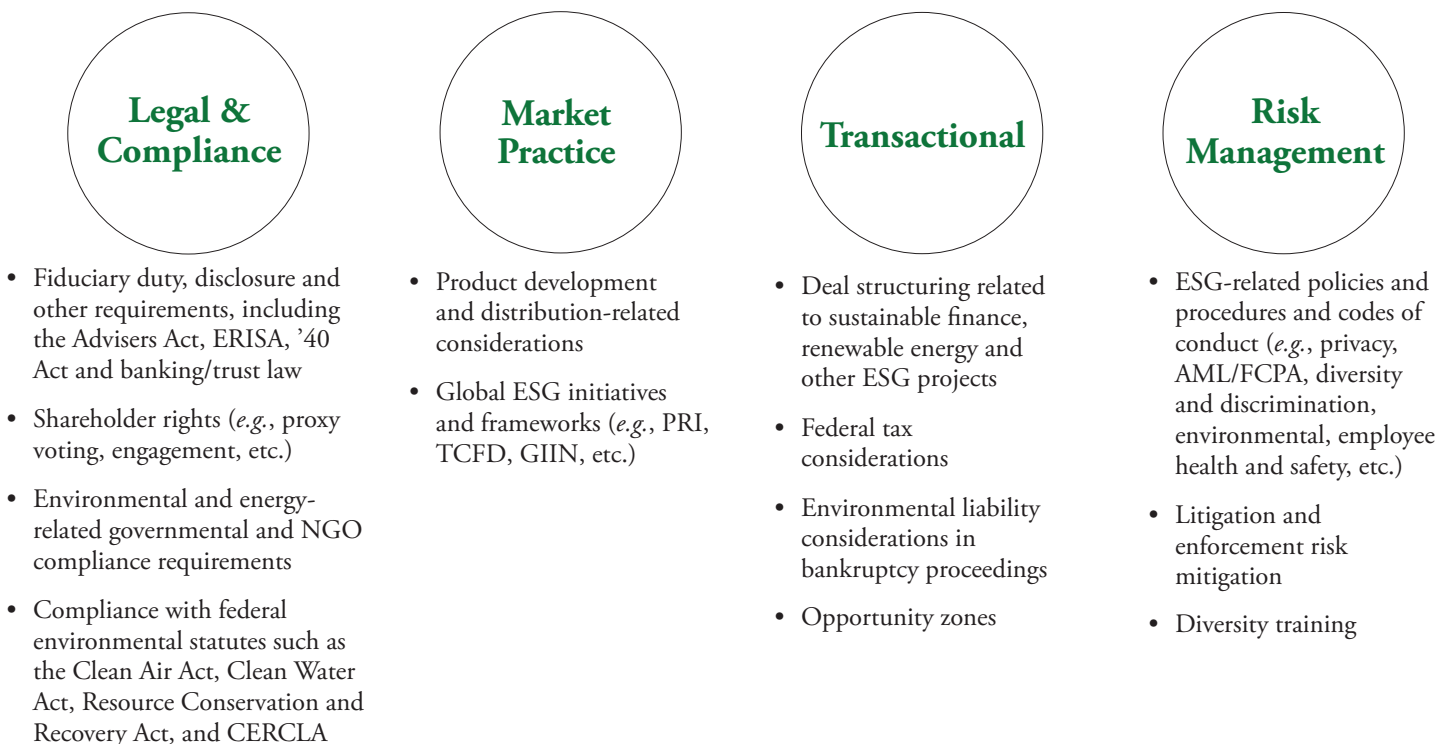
Legal & Compliance

- Fiduciary duty, disclosure and other requirements, including the Advisers Act, ERISA, ’40 Act and banking/trust law
- Shareholder rights (*e.g.*, proxy voting, engagement, etc.)
- Environmental and energy-related governmental and NGO compliance requirements
- Compliance with federal environmental statutes such as the Clean Air Act, Clean Water Act, Resource Conservation and Recovery Act, and CERCLA

Market Practice

- Product development and distribution-related considerations
- Global ESG initiatives and frameworks (*e.g.*, PRI, TCFD, GIIN, etc.)

Transactional

- Deal structuring related to sustainable finance, renewable energy and other ESG projects
- Federal tax considerations
- Environmental liability considerations in bankruptcy proceedings
- Opportunity zones

Risk Management

- ESG-related policies and procedures and codes of conduct (*e.g.*, privacy, AML/FCPA, diversity and discrimination, environmental, employee health and safety, etc.)
- Litigation and enforcement risk mitigation
- Diversity training